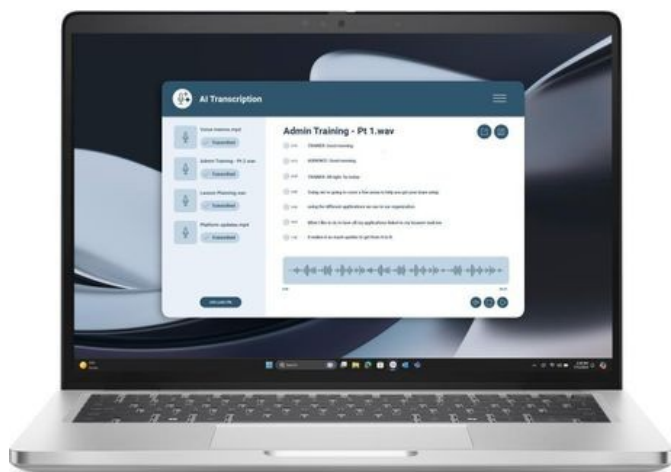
AI Transcription

Voice memo.mp3
Transcribed

Admin Training - Pt 2.wav
Transcribed

Lesson Planning.wav
Transcribed

Platform updates.mp4
Transcribed

Admin Training - Pt 1.wav

TRAINER: Good morning

ATTENDEE: Good morning

TRAINER: All right. So today

Today we're going to cover a few areas to help you get your team setup

using the different applications we use in our organization

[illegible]

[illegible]

Add Local File

Search